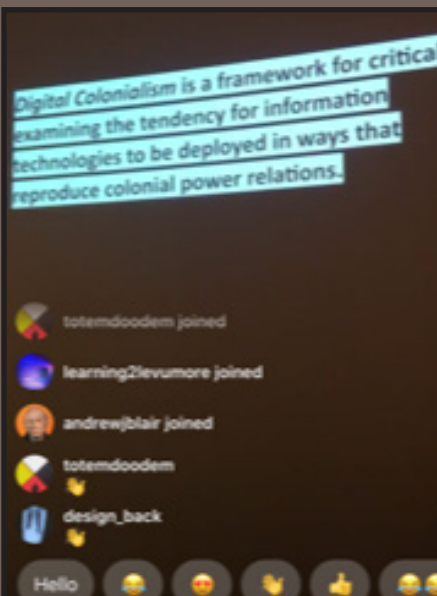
Digital Colonialism is a framework for critical examining the tendency for information technologies to be deployed in ways that reproduce colonial power relations.

totemdoodem joined

learning2levumore joined

andrewjblair joined

totemdoodem
👏

design_back
👏

Hello 😂 😍 👏 👍 😂